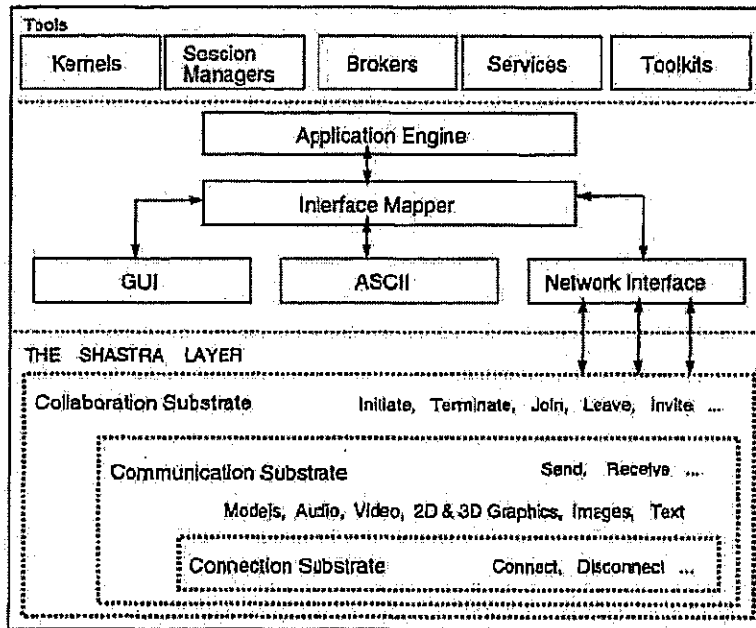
Tools

Kernels

Session Managers

Brokers

Services

Toolkits

Application Engine

Interface Mapper

GUI

ASCII

Network Interface

THE SHASTRA LAYER

Collaboration Substrate

Initiate, Terminate, Join, Leave, Invite ...

Communication Substrate

Send, Receive ...

Models, Audio, Video, 2D & 3D Graphics, Images, Text

Connection Substrate

Connect, Disconnect ...